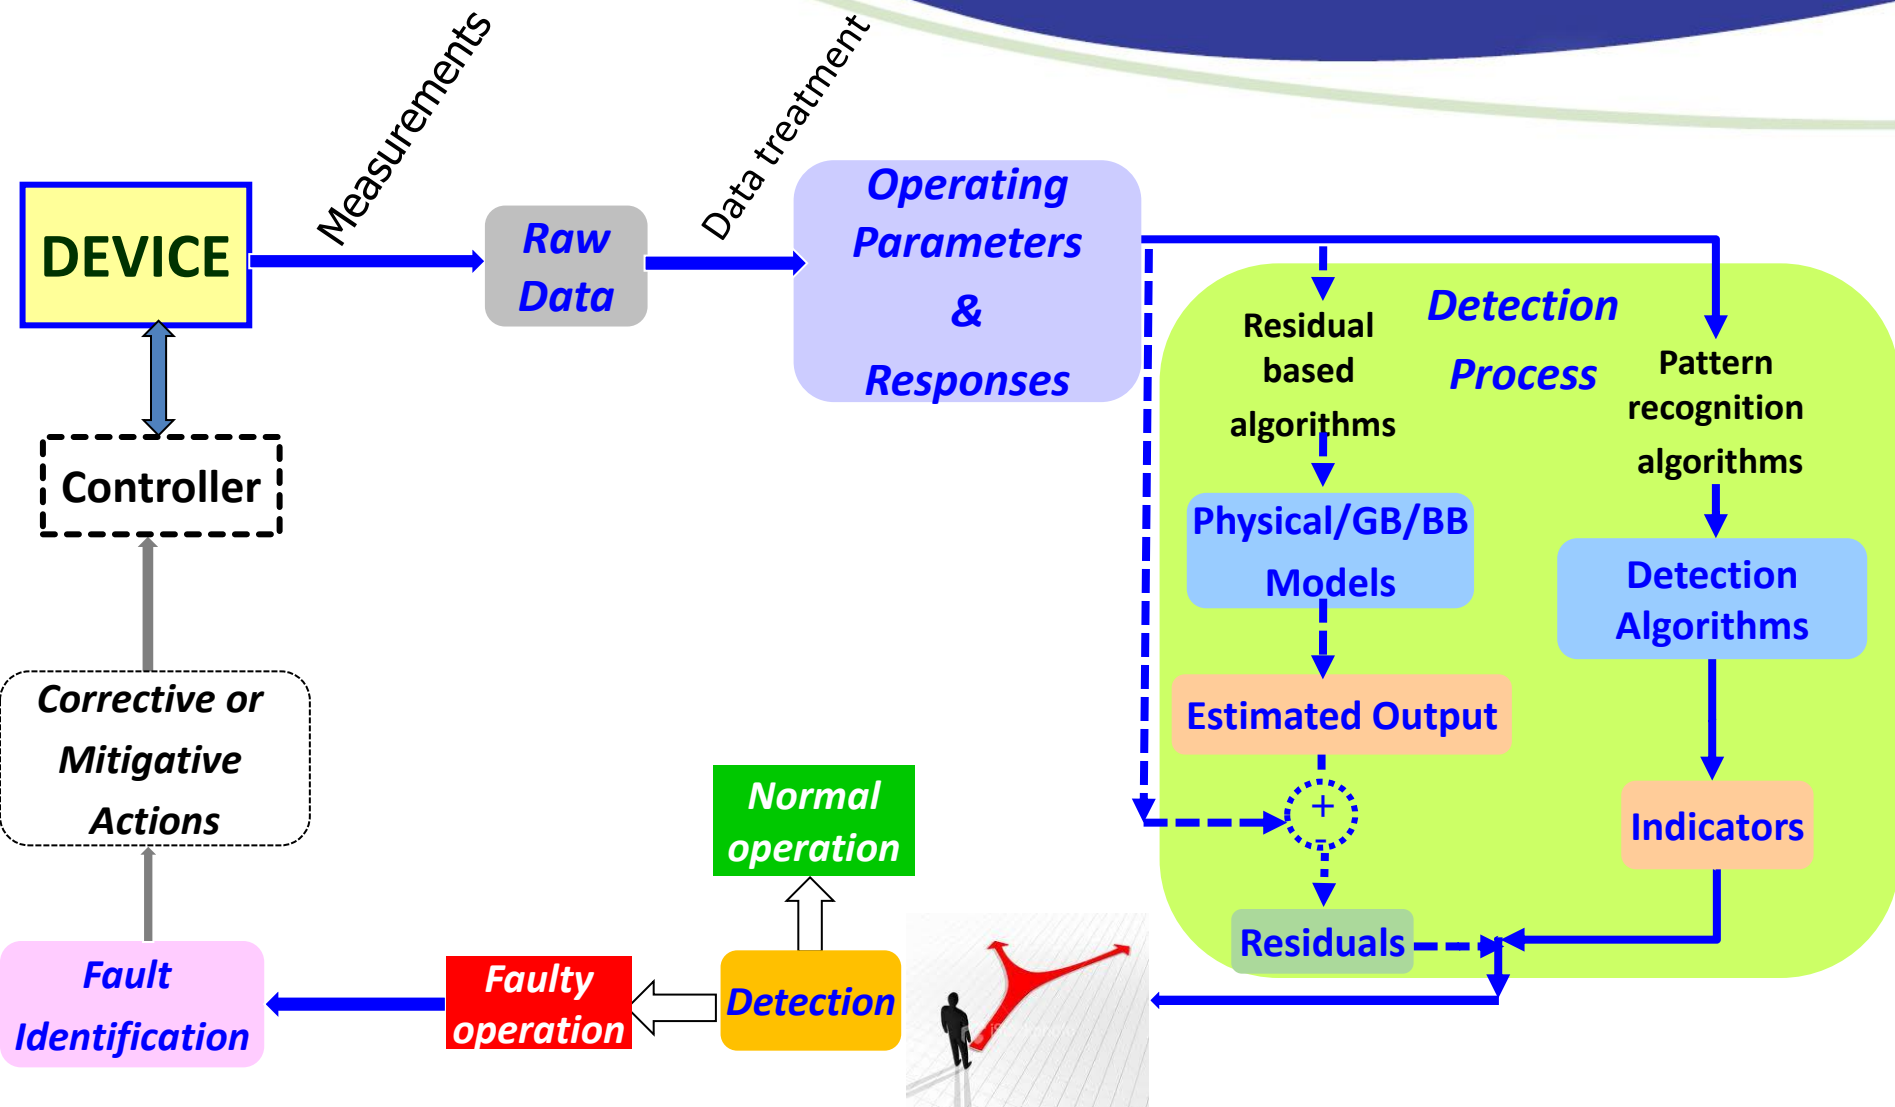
DEVICE

Measurements

Raw Data

Data treatment

Operating Parameters & Responses

Controller

Detection Process

Residual based algorithms

Pattern recognition algorithms

Physical/GB/BB Models

Detection Algorithms

Estimated Output

+

Indicators

Residuals

Corrective or Mitigative Actions

Normal operation

Fault Identification

Faulty operation

Detection